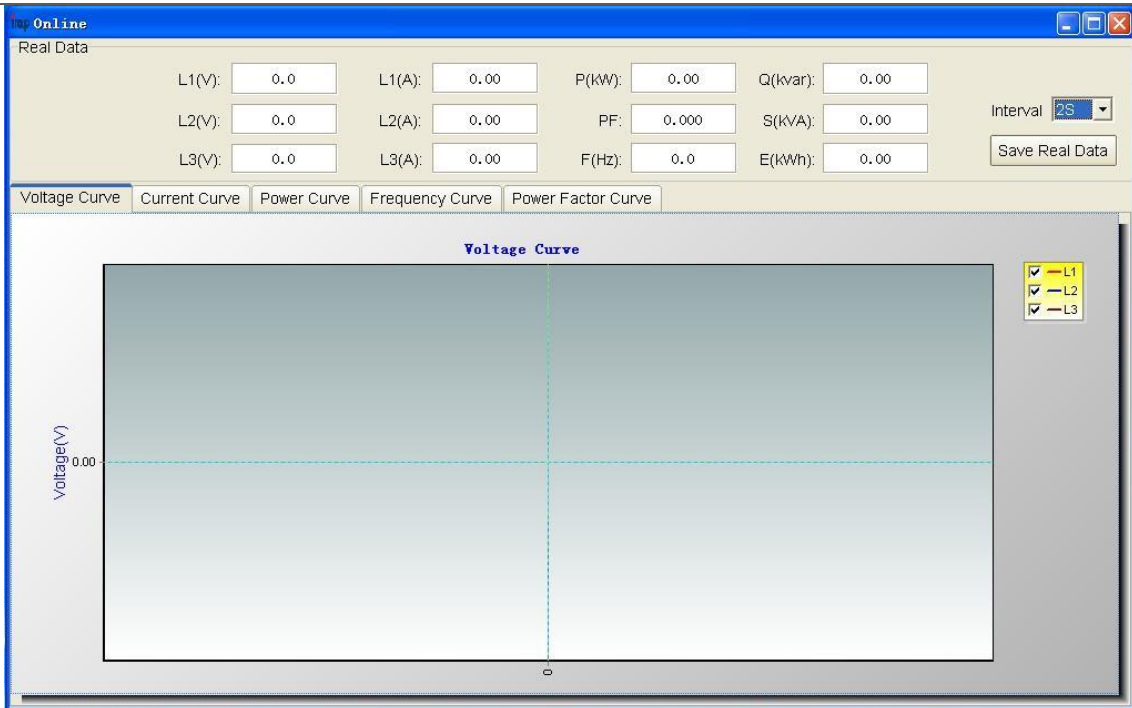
Online

Real Data

L1(V): 0.0 L1(A): 0.00 P(kW): 0.00 Q(kvar): 0.00

L2(V): 0.0 L2(A): 0.00 PF: 0.000 S(kVA): 0.00

L3(V): 0.0 L3(A): 0.00 F(Hz): 0.0 E(kWh): 0.00

Interval 2S

Save Real Data

Voltage Curve | Current Curve | Power Curve | Frequency Curve | Power Factor Curve

Voltage Curve

L1
L2
L3

Voltage(V)

0.00

0